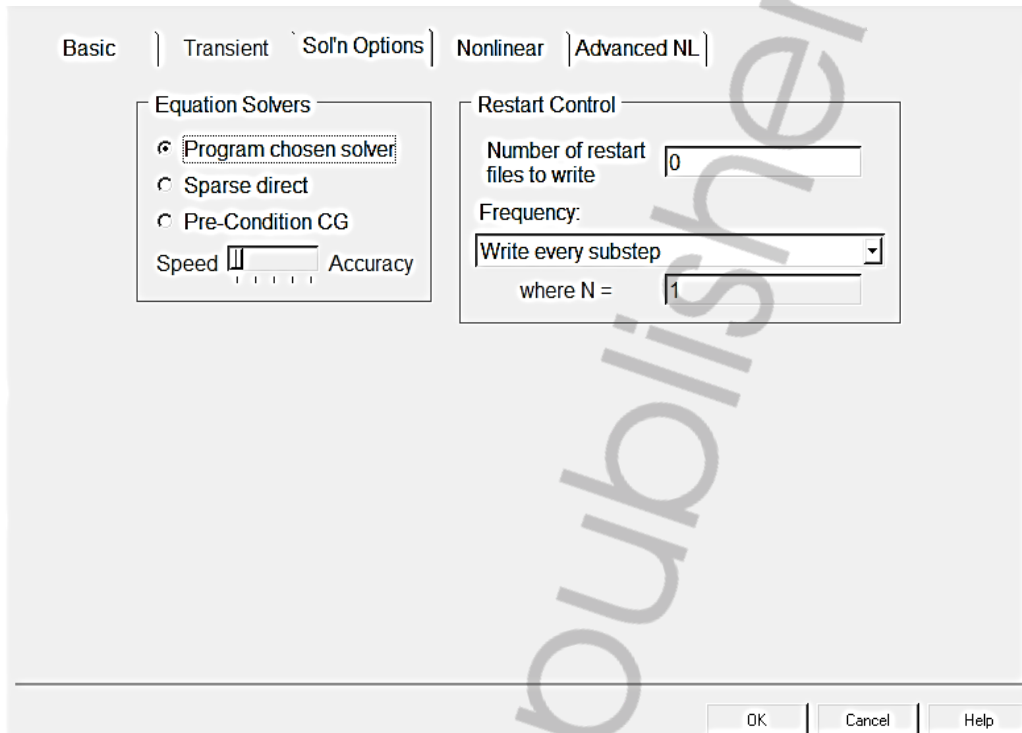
Basic | Transient | Sol'n Options | Nonlinear | Advanced NL

Equation Solvers

Program chosen solver

Sparse direct

Pre-Condition CG

Speed Accuracy

Restart Control

Number of restart files to write 0

Frequency:

Write every substep

where N = 1

publisher

OK Cancel Help